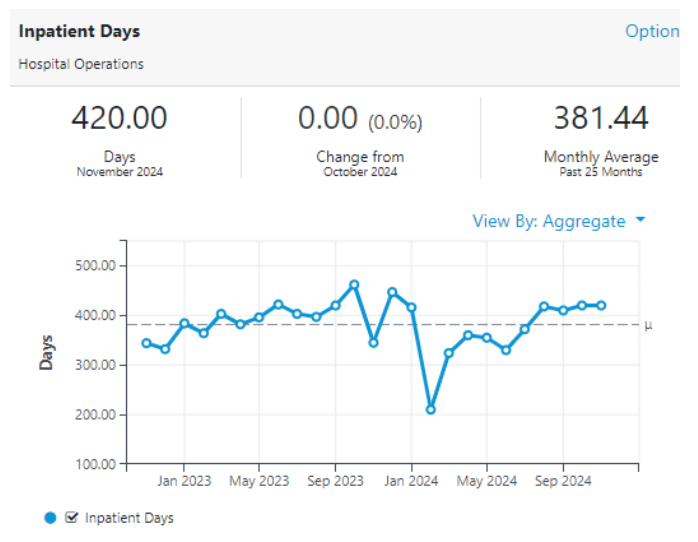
Inpatient Days
Hospital Operations

Option

420.00
Days
November 2024

0.00 (0.0%)
Change from
October 2024

381.44
Monthly Average
Past 25 Months

View By: Aggregate

Days
500.00
400.00
300.00
200.00
100.00

μ

Jan 2023
May 2023
Sep 2023
Jan 2024
May 2024
Sep 2024

Inpatient Days